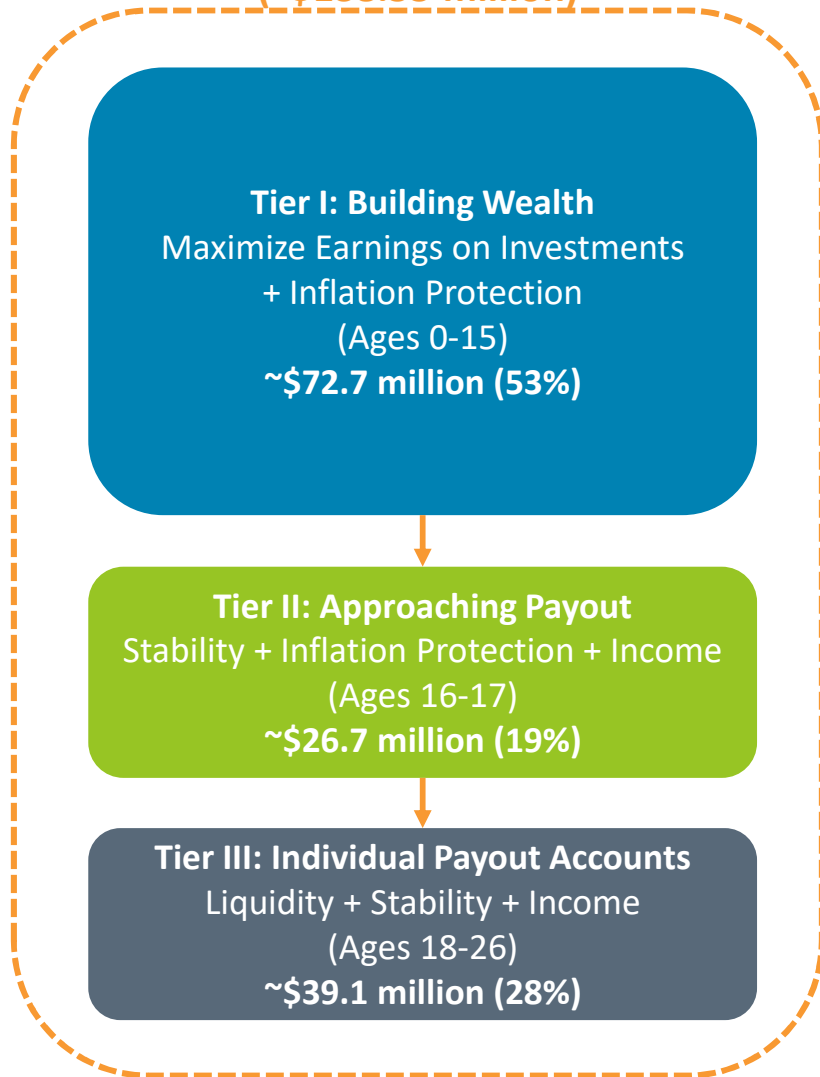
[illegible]

**Tier I: Building Wealth**
Maximize Earnings on Investments + Inflation Protection
(Ages 0-15)
**~\$72.7 million (53%)**

**Tier II: Approaching Payout**
Stability + Inflation Protection + Income
(Ages 16-17)
**~\$26.7 million (19%)**

**Tier III: Individual Payout Accounts**
Liquidity + Stability + Income
(Ages 18-26)
**~\$39.1 million (28%)**